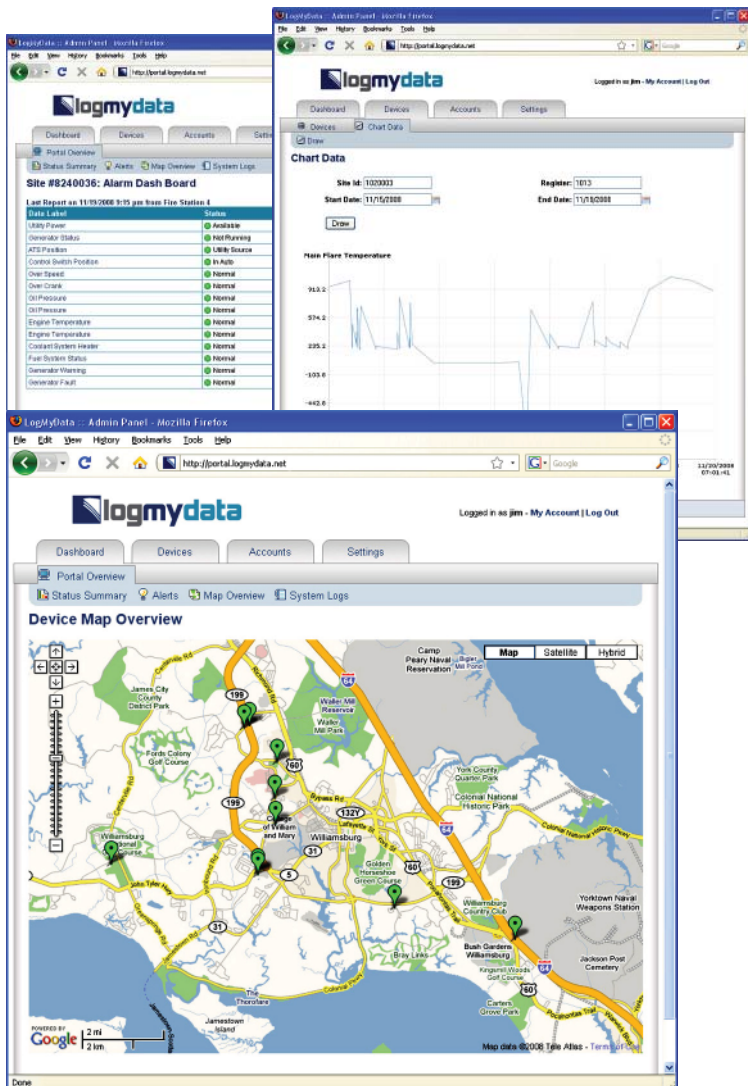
LogMyData :: Admin Panel - Mozilla Firefox
File Edit View History Bookmarks Tools Help
http://portal.logmydata.net
logmydata
Dashboard Devices Accounts Settings
Portal Overview
Status Summary Alerts Map Overview System Logs
Site #8240036: Alarm Dash Board
Last Report on 11/19/2008 9:15 pm from Fire Station 4

| Data Label | Status |
|---|---|
| Utility Power | Available |
| Generator Status | Not Running |
| ATS Position | Utility Source |
| Control Switch Position | In Auto |
| Over Speed | Normal |
| Over Crank | Normal |
| Oil Pressure | Normal |
| Oil Pressure | Normal |
| Engine Temperature | Normal |
| Engine Temperature | Normal |
| Coolant System Heater | Normal |
| Fuel System Status | Normal |
| Generator Warning | Normal |
| Generator Fault | Normal |

LogMyData :: Admin Panel - Mozilla Firefox
File Edit View History Bookmarks Tools Help
http://portal.logmydata.net
Google
logmydata
Logged in as jim - My Account | Log Out
Dashboard Devices Accounts Settings
Devices Chart Data
Draw
Chart Data
Site Id: 1020003
Register: 1013
Start Date: 11/15/2008
End Date: 11/18/2008
Draw
Main Flare Temperature
913.2
574.2
235.2
-103.8
-442.8
11/20/2008 07:01:41

LogMyData :: Admin Panel - Mozilla Firefox
File Edit View History Bookmarks Tools Help
http://portal.logmydata.net
Google
logmydata
Logged in as jim - My Account | Log Out
Dashboard Devices Accounts Settings
Portal Overview
Status Summary Alerts Map Overview System Logs
Device Map Overview
Map Satellite Hybrid
Camp Peary Naval Reservation
James City County District Park
Waller Mill Reservoir
Waller Mill Park
Fords Colony Golf Course
York County Quarter Park
Colonial National Historic Park
Bypass Rd
132Y
College of William and Mary
Williamsburg
Williamsburg National Golf Course
Colonial National Historic Parkway
Golden Horseshoe Green Course
John Tyler Hwy
Williamsburg Country Club
Yorktown Naval Weapons Station
Bush Gardens Williamsburg
Kingsmill Woods Golf Course
Jackson Post Cemetery
Bray Links
Carters Grove Park
The Thorofare
Jamestown Island
Colonial Pkwy
Pocahontas Trl
199 60 64 31 5 143
POWERED BY Google
2 mi
2 km
Map data ©2008 Tele Atlas - Terms of Use
Done